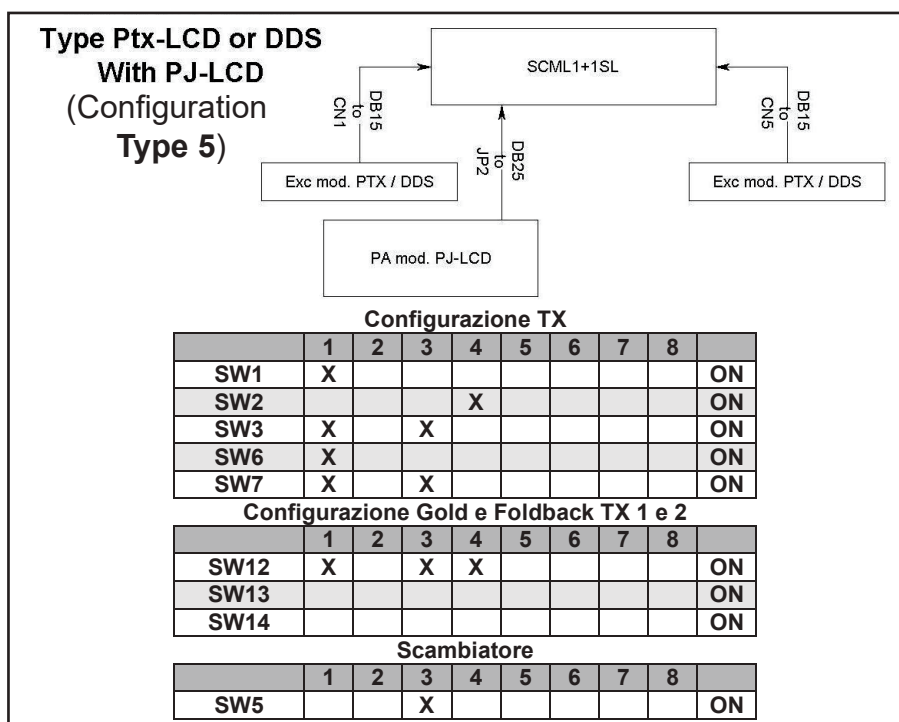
Type Ptx-LCD or DDS With PJ-LCD (Configuration Type 5)

SCML1+1SL

DB15 to CN1

DB25 to JP2

DB15 to CN5

Exc mod. PTX / DDS

Exc mod. PTX / DDS

PA mod. PJ-LCD

Configurazione TX

| | 1 | 2 | 3 | 4 | 5 | 6 | 7 | 8 | |
|---|---|---|---|---|---|---|---|---|---|
| SW1 | X | | | | | | | | ON |
| SW2 | | | | X | | | | | ON |
| SW3 | X | | X | | | | | | ON |
| SW6 | X | | | | | | | | ON |
| SW7 | X | | X | | | | | | ON |

Configurazione Gold e Foldback TX 1 e 2

| | 1 | 2 | 3 | 4 | 5 | 6 | 7 | 8 | |
|---|---|---|---|---|---|---|---|---|---|
| SW12 | X | | X | X | | | | | ON |
| SW13 | | | | | | | | | ON |
| SW14 | | | | | | | | | ON |

Scambiatore

| | 1 | 2 | 3 | 4 | 5 | 6 | 7 | 8 | |
|---|---|---|---|---|---|---|---|---|---|
| SW5 | | | X | | | | | | ON |